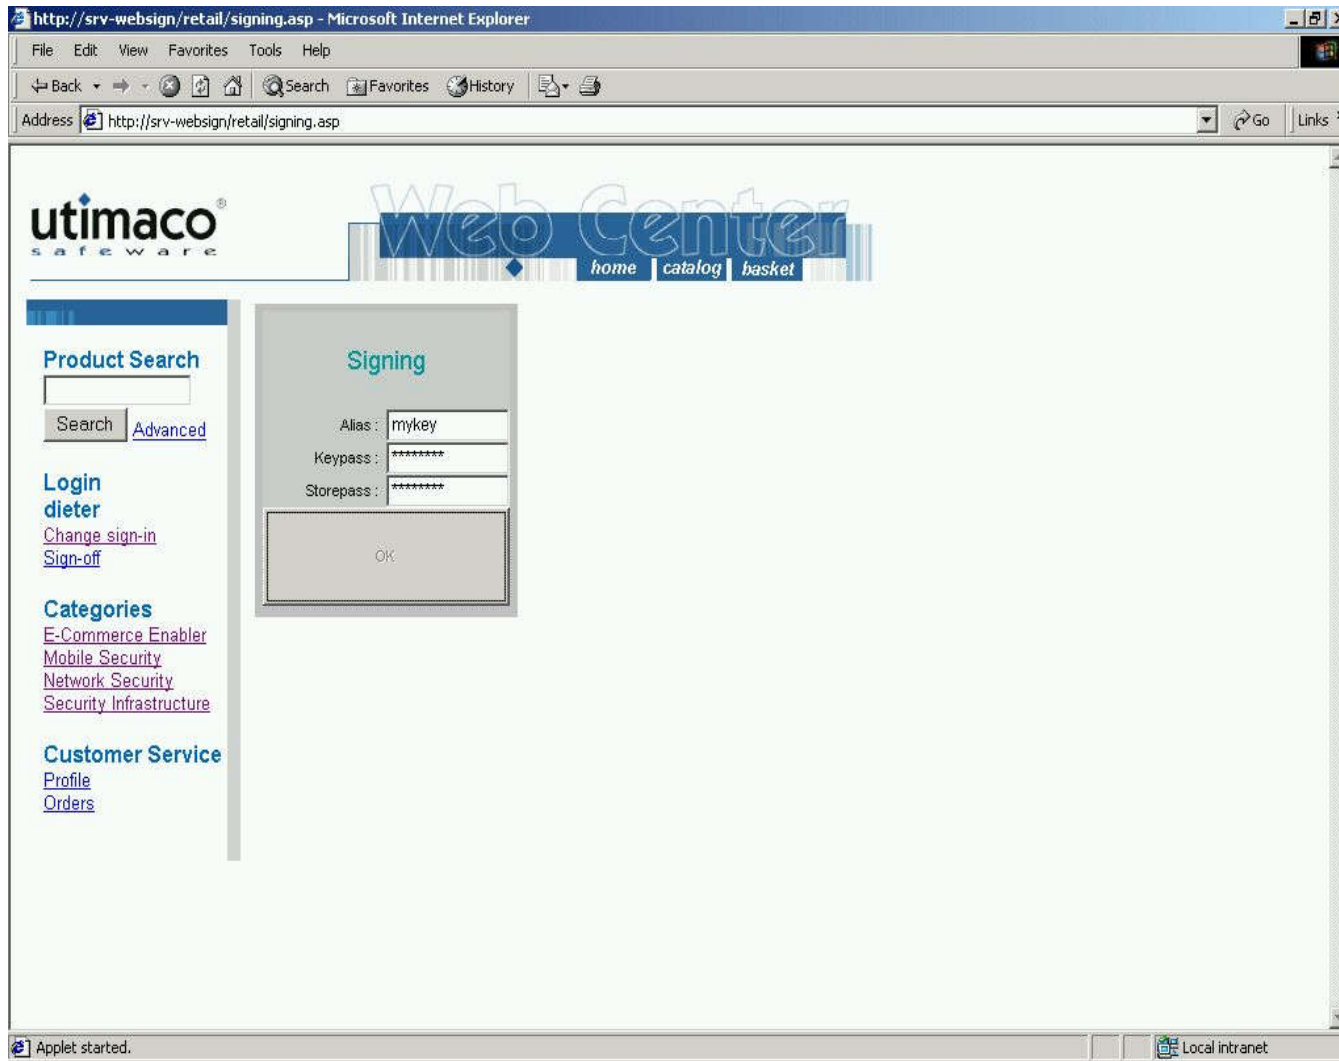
http://srv-websign/retail/signing.asp - Microsoft Internet Explorer

File Edit View Favorites Tools Help

Back Search Favorites History

Address http://srv-websign/retail/signing.asp Go Links

utimaco
safeware

Web Center

home catalog basket

Product Search

Search Advanced

Login
dieter
Change sign-in
Sign-off

Categories
E-Commerce Enabler
Mobile Security
Network Security
Security Infrastructure

Customer Service
Profile
Orders

Signing

Alias : mykey
Keypass : *********
Storepass : *********

OK

Applet started.

Local intranet